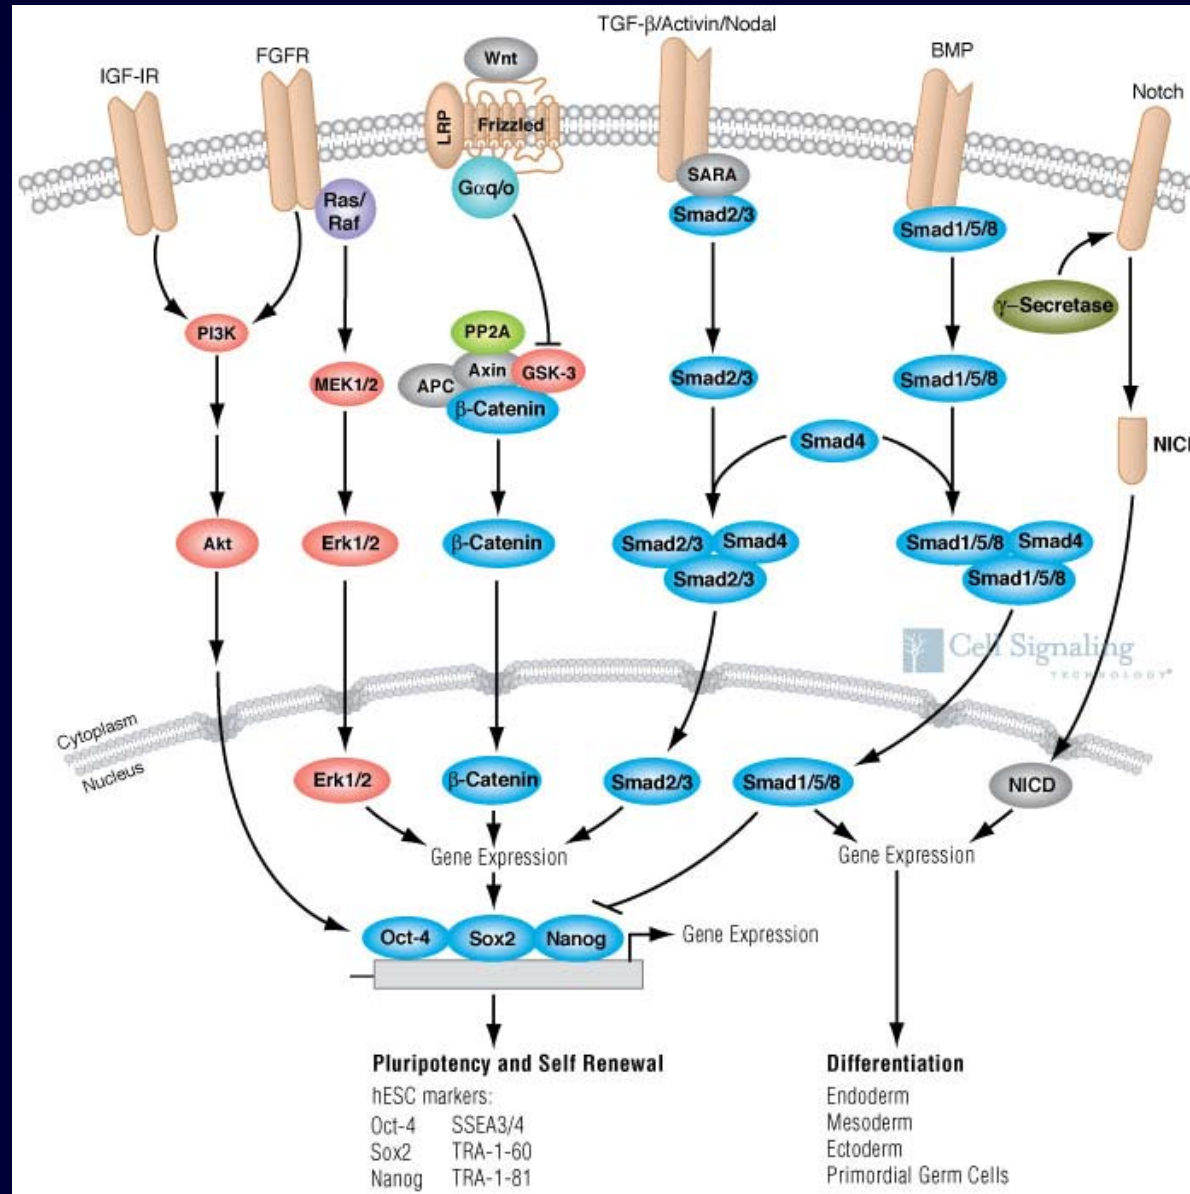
TGF-β/Activin/Nodal

IGF-IR

FGFR

Wnt

LRP

Frizzled

BMP

Notch

Ras/Raf

Gαq/o

SARA

Smad2/3

Smad1/5/8

γ–Secretase

PI3K

PP2A

MEK1/2

APC

Axin

GSK-3

β-Catenin

Smad2/3

Smad1/5/8

Smad4

NIC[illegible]

Akt

Erk1/2

β-Catenin

Smad2/3

Smad4

Smad2/3

Smad1/5/8

Smad4

Smad1/5/8

Cell Signaling TECHNOLOGY®

Cytoplasm

Nucleus

Erk1/2

β-Catenin

Smad2/3

Smad1/5/8

NICD

Gene Expression

Gene Expression

Oct-4

Sox2

Nanog

Gene Expression

Pluripotency and Self Renewal

hESC markers:

Oct-4 SSEA3/4

Sox2 TRA-1-60

Nanog TRA-1-81

Differentiation

Endoderm

Mesoderm

Ectoderm

Primordial Germ Cells